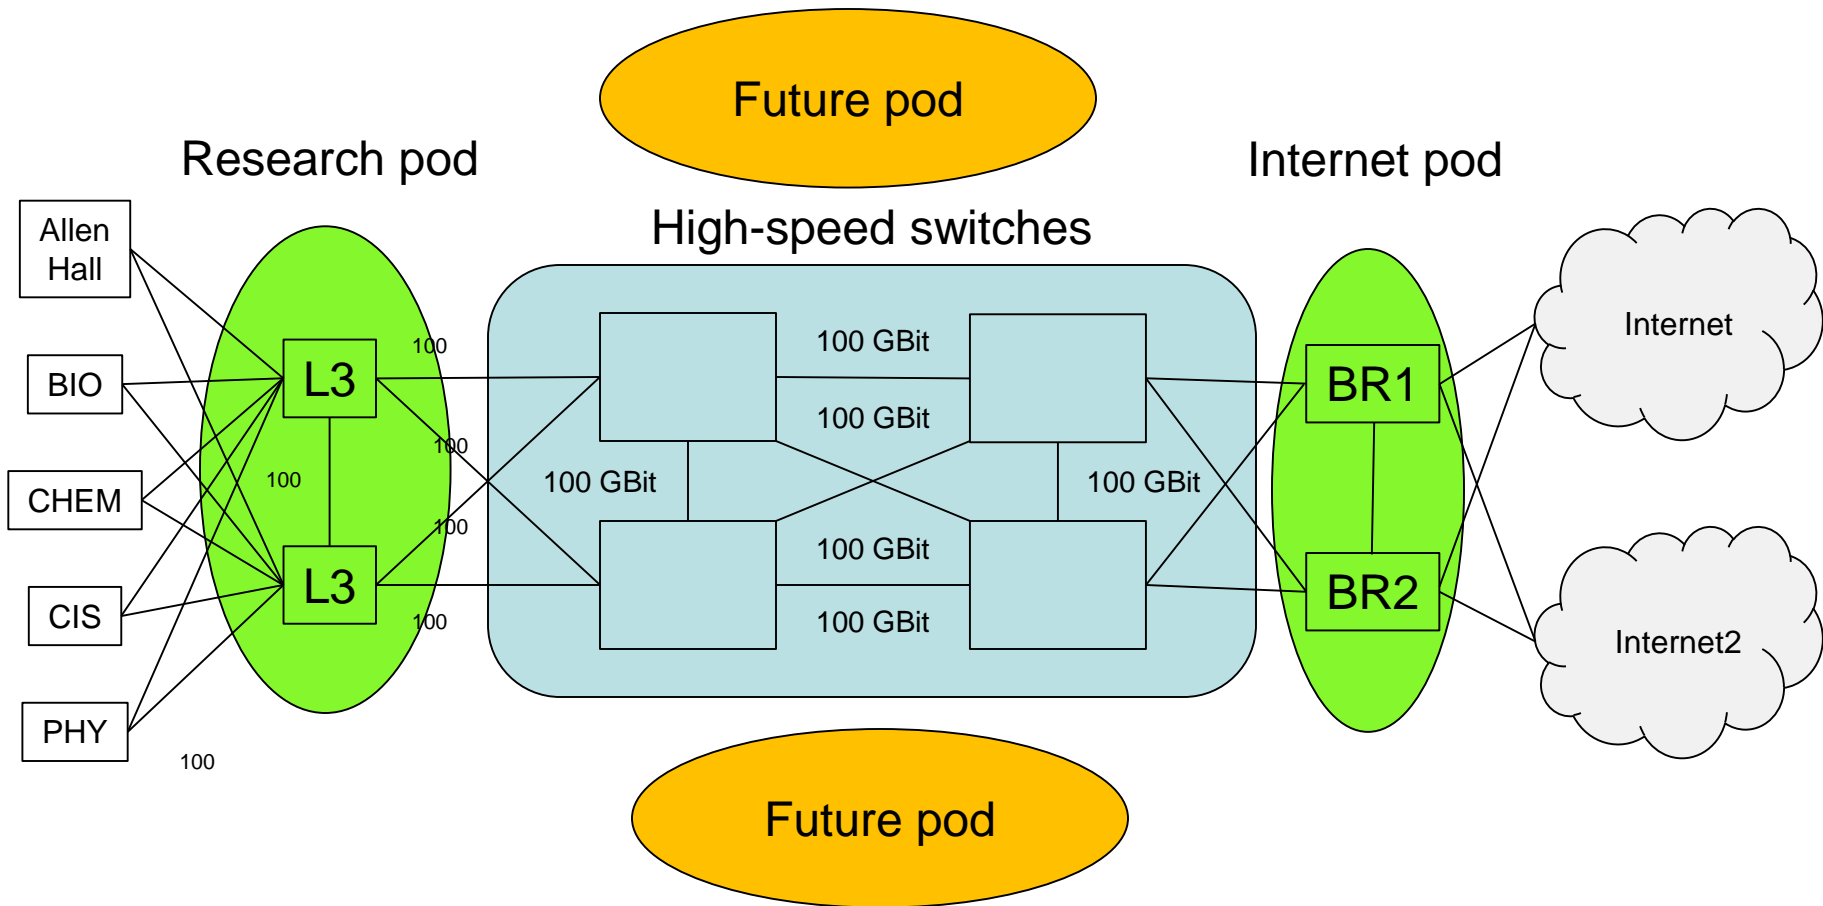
Future pod

Research pod

Internet pod

High-speed switches

Allen Hall

BIO

CHEM

CIS

PHY

L3

L3

100

100

100

100

100

100

100 GBit

100 GBit

100 GBit

100 GBit

100 GBit

100 GBit

BR1

BR2

Internet

Internet2

Future pod